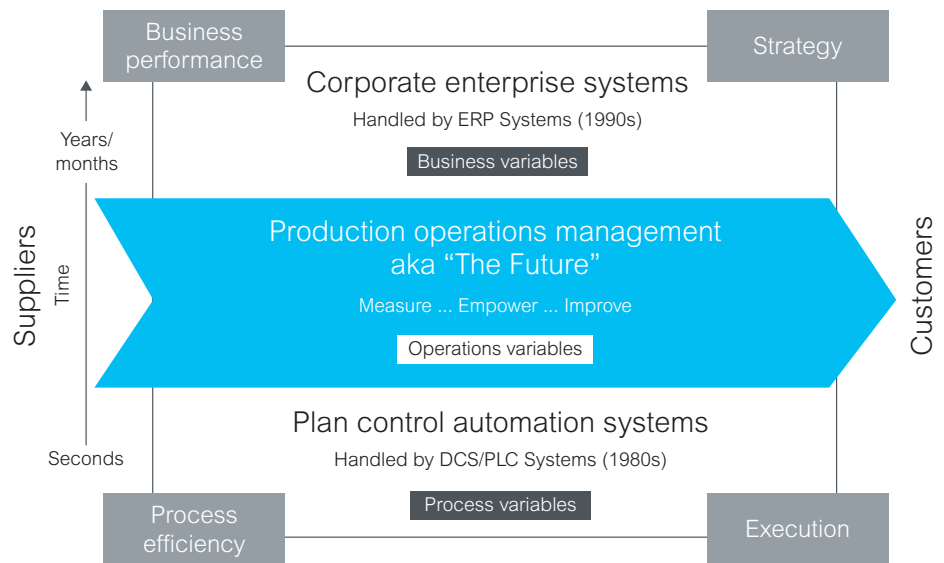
Business performance

Strategy

Corporate enterprise systems

Handled by ERP Systems (1990s)

Business variables

Years/ months

Suppliers

Time

Production operations management aka “The Future”

Measure ... Empower ... Improve

Operations variables

Customers

Plan control automation systems

Seconds

Handled by DCS/PLC Systems (1980s)

Process variables

Process efficiency

Execution